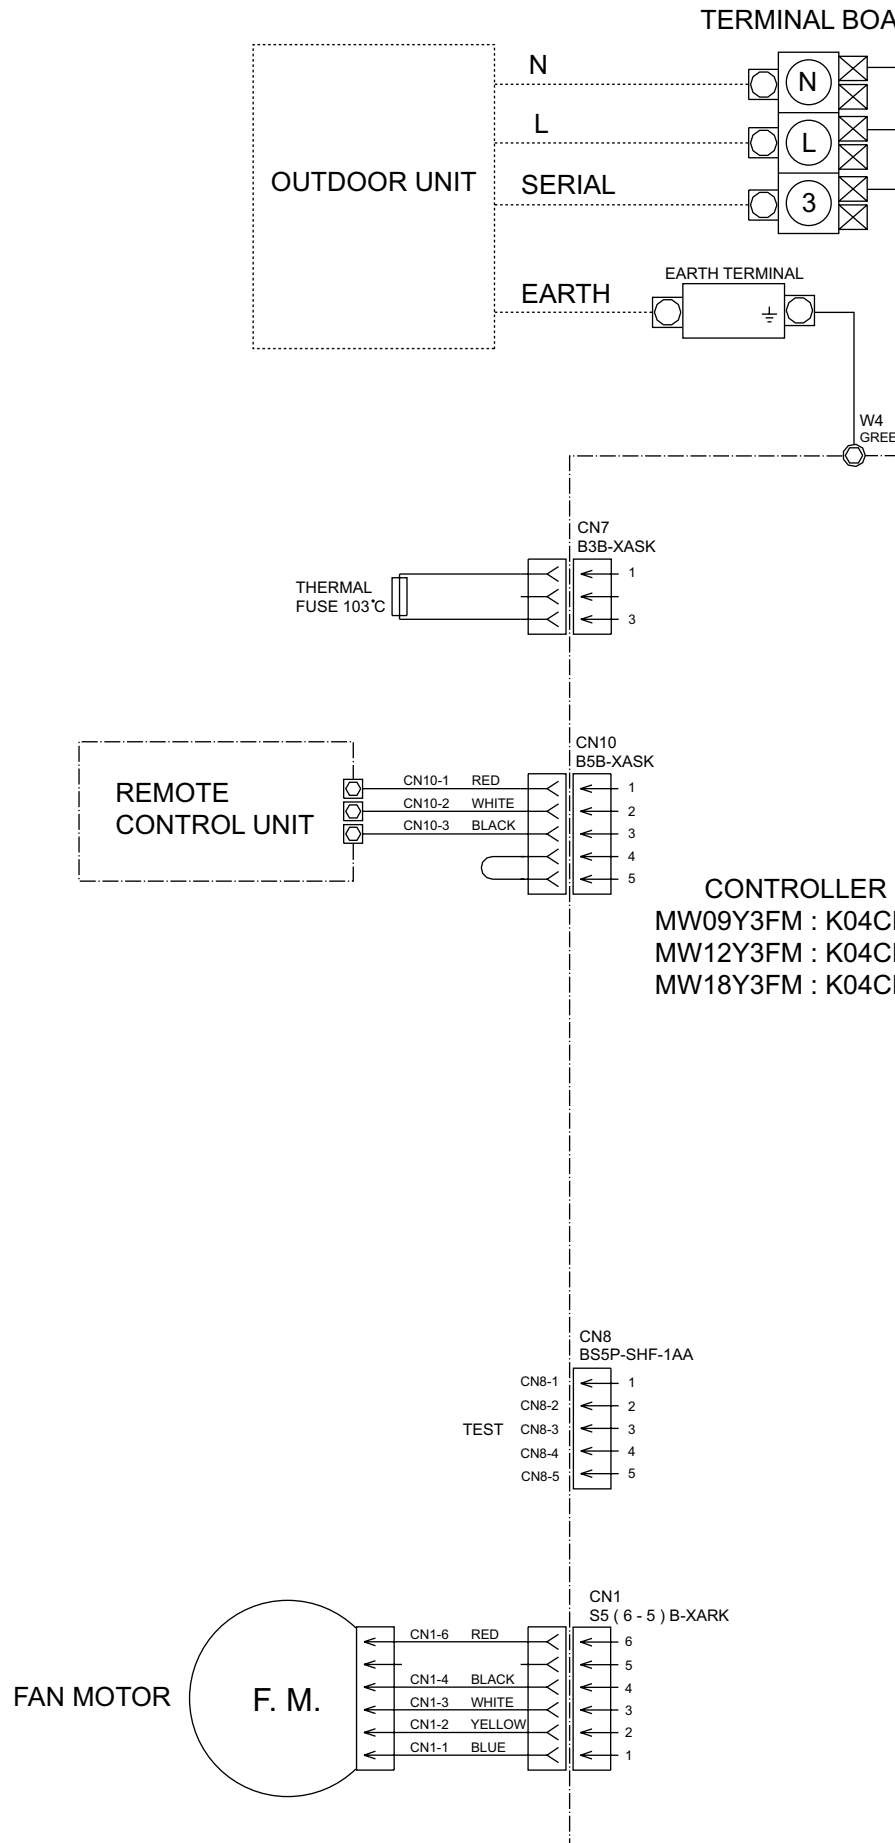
TERMINAL BOA

OUTDOOR UNIT

N

L

SERIAL

EARTH

N

L

3

EARTH TERMINAL

W4
GREE

CN7
B3B-XASK

THERMAL
FUSE 103°C

1

3

CN10
B5B-XASK

REMOTE
CONTROL UNIT

CN10-1 RED
CN10-2 WHITE
CN10-3 BLACK

1
2
3
4
5

CONTROLLER
MW09Y3FM : K04C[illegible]
MW12Y3FM : K04C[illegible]
MW18Y3FM : K04C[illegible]

CN8
BS5P-SHF-1AA

TEST

CN8-1
CN8-2
CN8-3
CN8-4
CN8-5

1
2
3
4
5

CN1
S5 ( 6 - 5 ) B-XARK

FAN MOTOR

F. M.

CN1-6 RED
CN1-4 BLACK
CN1-3 WHITE
CN1-2 YELLOW
CN1-1 BLUE

6
5
4
3
2
1